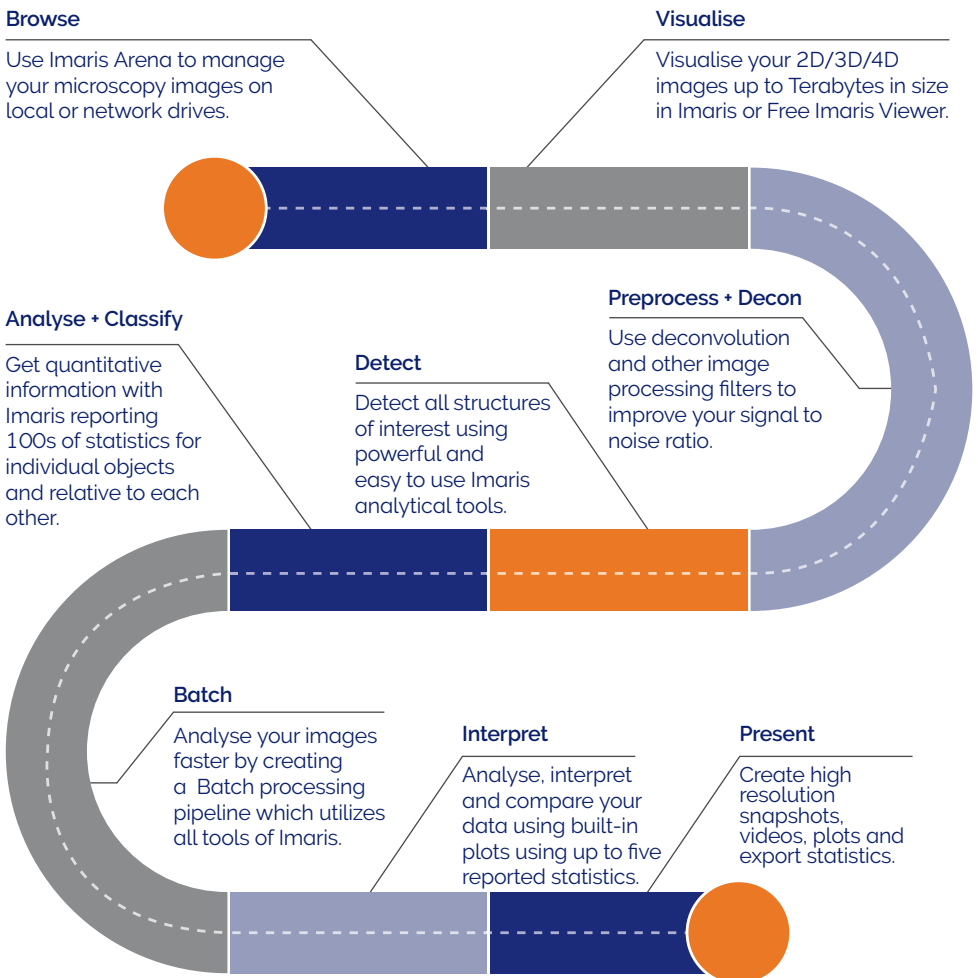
Browse

Use Imaris Arena to manage your microscopy images on local or network drives.

Visualise

Visualise your 2D/3D/4D images up to Terabytes in size in Imaris or Free Imaris Viewer.

Preprocess + Decon

Use deconvolution and other image processing filters to improve your signal to noise ratio.

Analyse + Classify

Get quantitative information with Imaris reporting 100s of statistics for individual objects and relative to each other.

Detect

Detect all structures of interest using powerful and easy to use Imaris analytical tools.

Batch

Analyse your images faster by creating a Batch processing pipeline which utilizes all tools of Imaris.

Interpret

Analyse, interpret and compare your data using built-in plots using up to five reported statistics.

Present

Create high resolution snapshots, videos, plots and export statistics.